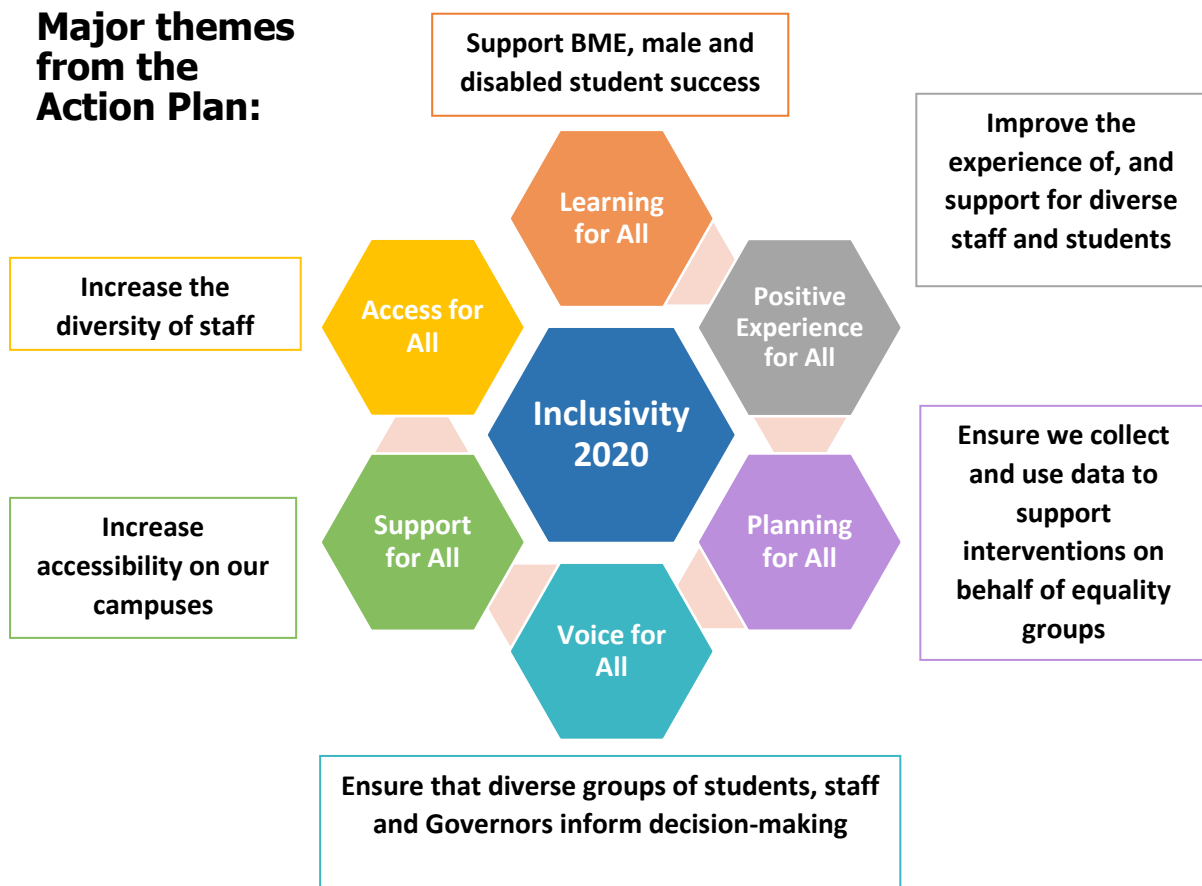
Major themes from the Action Plan:

Support BME, male and disabled student success

Improve the experience of, and support for diverse staff and students

Increase the diversity of staff

Learning for All

Access for All

Positive Experience for All

Inclusivity 2020

Support for All

Planning for All

Voice for All

Ensure we collect and use data to support interventions on behalf of equality groups

Increase accessibility on our campuses

Ensure that diverse groups of students, staff and Governors inform decision-making